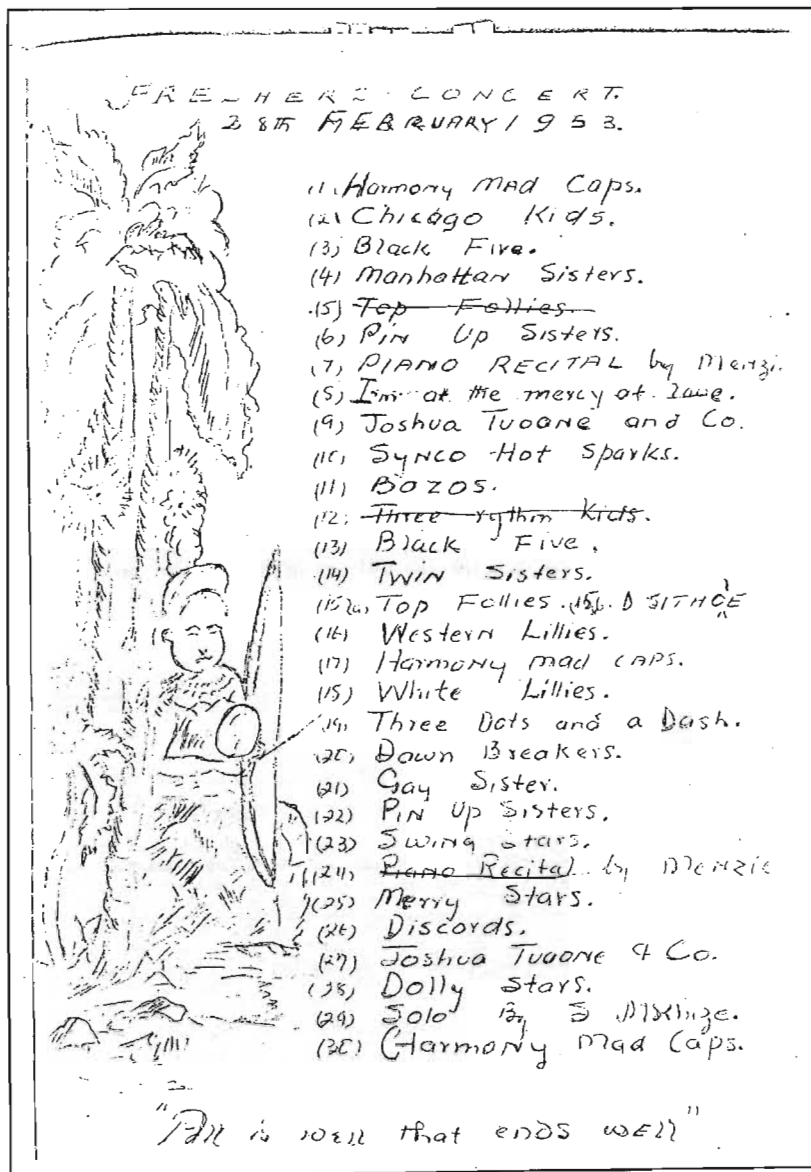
FRE-HERE CONCERT.
28TH FEBRUARY 1953.

(1) Harmony Mad Caps.
(2) Chicago Kids.
(3) Black Five.
(4) Manhattan Sisters.
(5) ~~Top Follies.~~
(6) Pin Up Sisters.
(7) PIANO RECITAL by Menzi.
(8) I'm at the mercy of love.
(9) Joshua Tuoane and Co.
(10) Synco Hot Sparks.
(11) BOZOS.
(12) ~~Three rythm Kids.~~
(13) Black Five.
(14) TWIN Sisters.
(15a) Top Follies. (15b) D SITHOLE
(16) Western Lillies.
(17) Harmony mad CAPS.
(18) White Lillies.
(19) Three Dots and a Dash.
(20) Dawn Breakers.
(21) Gay Sister.
(22) Pin Up Sisters.
(23) Swing Stars.
(24) ~~Piano Recital~~ by Menzie
(25) Merry Stars.
(26) Discords.
(27) Joshua Tuoane & Co.
(28) Dolly Stars.
(29) Solo By S Mkhize.
(30) Harmony Mad Caps.

"All is well that ends well"